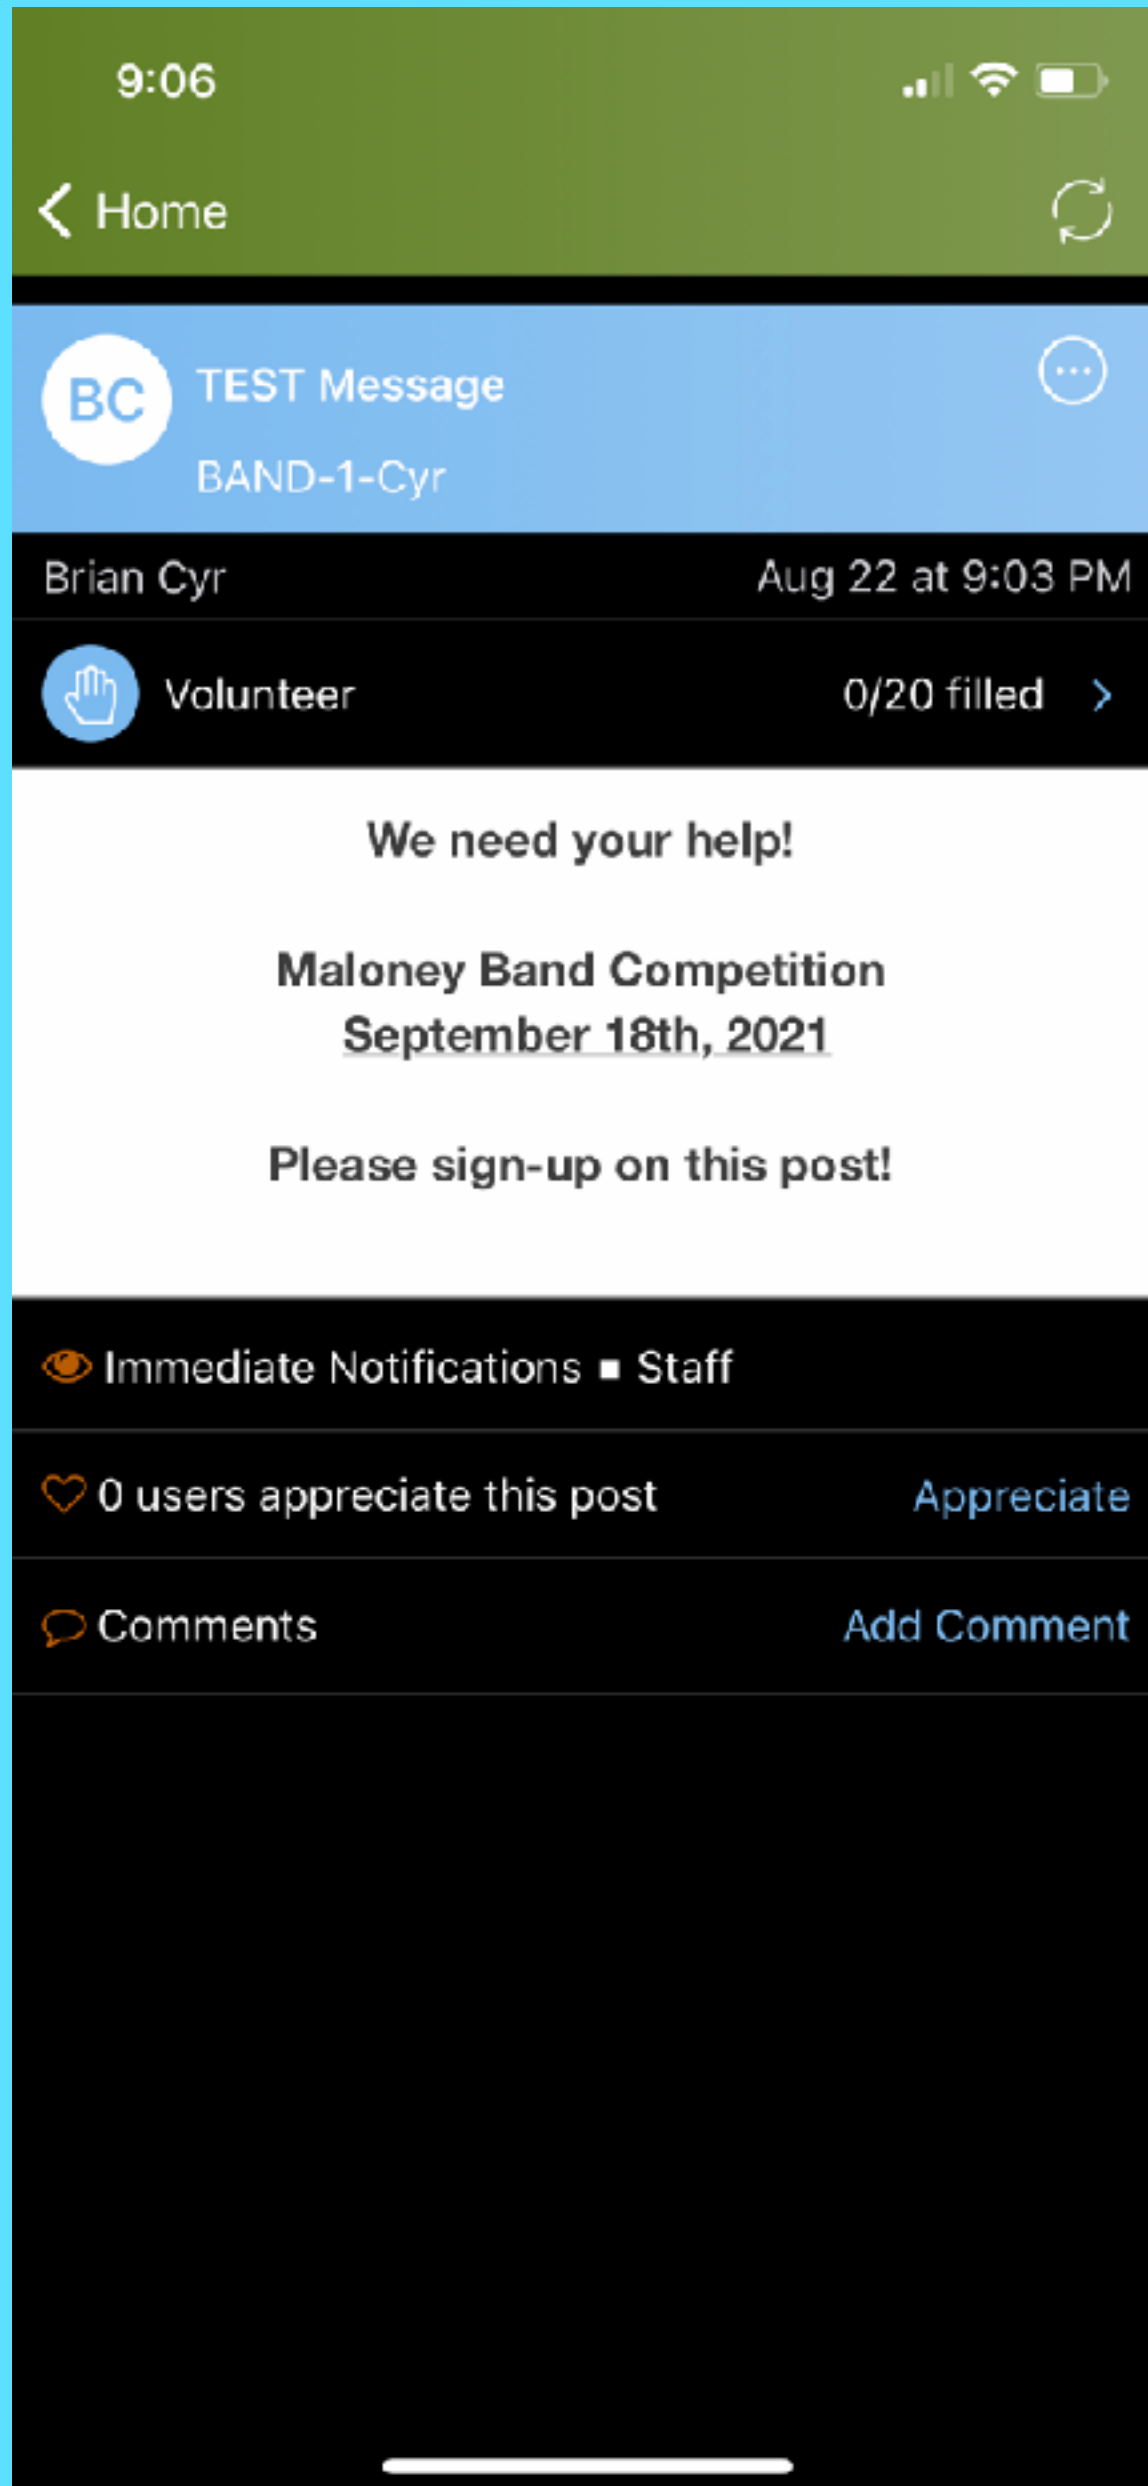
9:06

Home

BC TEST Message

BAND-1-Cyr

Brian Cyr Aug 22 at 9:03 PM

Volunteer 0/20 filled

We need your help!

Maloney Band Competition
September 18th, 2021

Please sign-up on this post!

Immediate Notifications ■ Staff

0 users appreciate this post Appreciate

Comments Add Comment